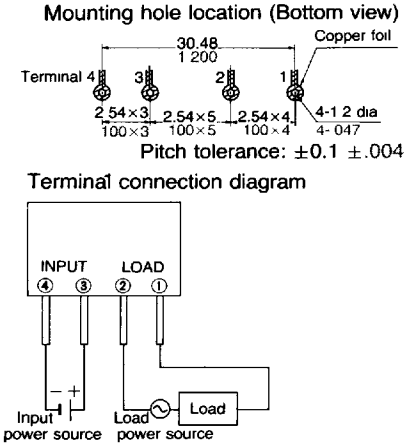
Mounting hole location (Bottom view)

30.48
1 200

Copper foil

Terminal 4
3
2
1

2.54×3
100×3

2.54×5
100×5

2.54×4
100×4

4-1 2 dia
4- 047

Pitch tolerance: ±0.1 ±.004

Terminal connection diagram

INPUT
LOAD
④ ③ ② ①

− +

Input
power source

Load
power source

Load